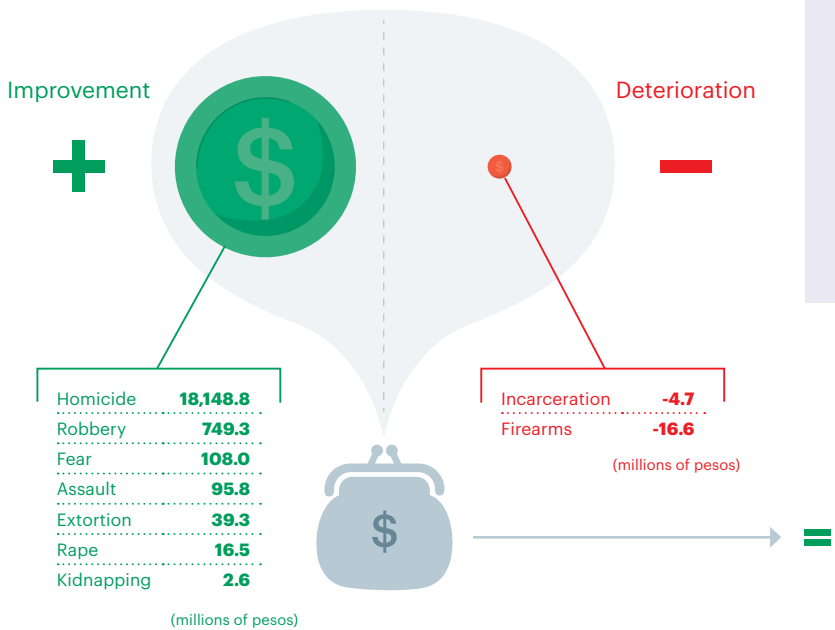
Improvement

+

$

Deterioration

$

−

| | |
|---|---|
| Homicide | 18,148.8 |
| Robbery | 749.3 |
| Fear | 108.0 |
| Assault | 95.8 |
| Extortion | 39.3 |
| Rape | 16.5 |
| Kidnapping | 2.6 |

(millions of pesos)

| | |
|---|---|
| Incarceration | -4.7 |
| Firearms | -16.6 |

(millions of pesos)

$

=